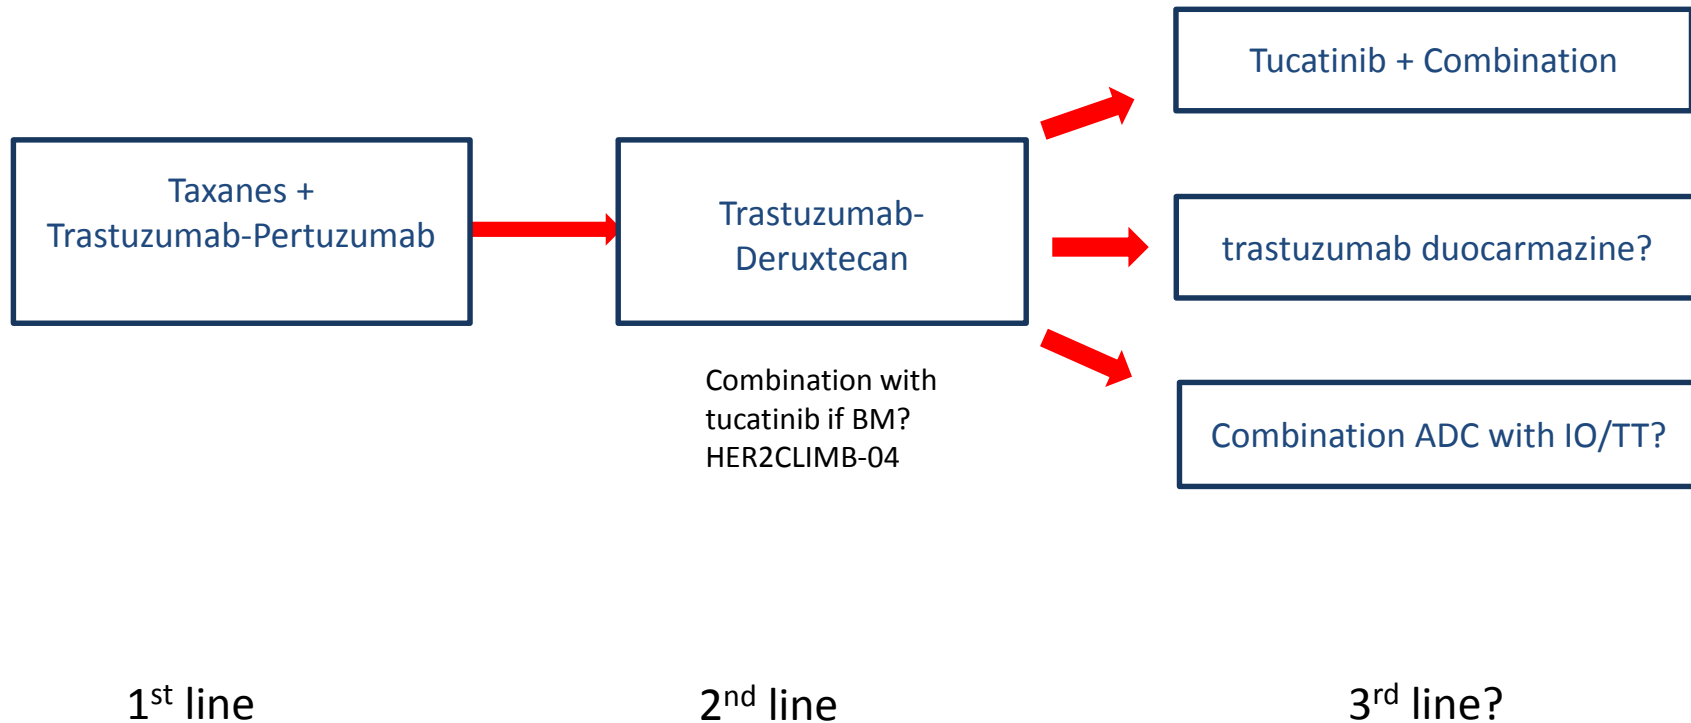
Taxanes + Trastuzumab-Pertuzumab

Trastuzumab-Deruxtecan

Combination with tucatinib if BM? HER2CLIMB-04

Tucatinib + Combination

trastuzumab duocarmazine?

Combination ADC with IO/TT?

1$^{st}$ line

2$^{nd}$ line

3$^{rd}$ line?